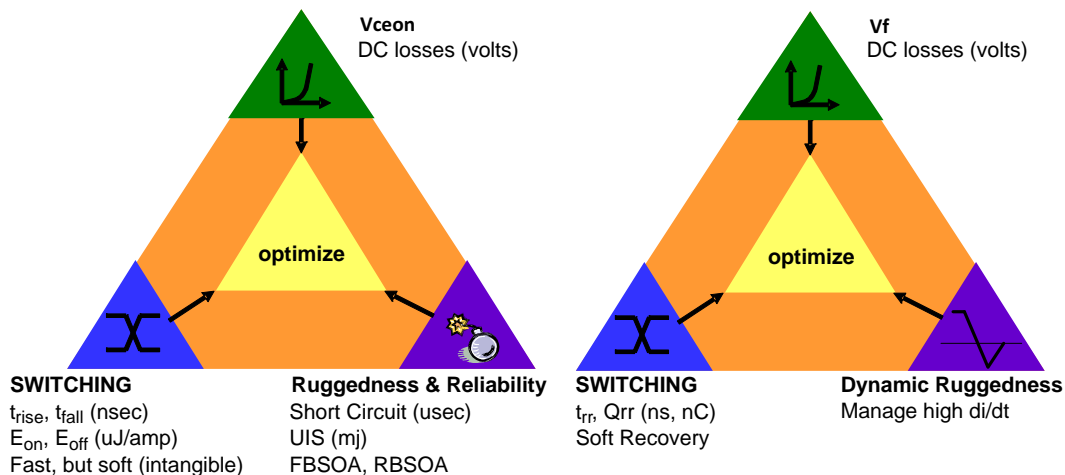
Vceon
DC losses (volts)

optimize

SWITCHING
$t_{rise}$, $t_{fall}$ (nsec)
$E_{on}$, $E_{off}$ (uJ/amp)
Fast, but soft (intangible)

Ruggedness & Reliability
Short Circuit (usec)
UIS (mj)
FBSOA, RBSOA

Vf
DC losses (volts)

optimize

SWITCHING
$t_{rr}$, Qrr (ns, nC)
Soft Recovery

Dynamic Ruggedness
Manage high di/dt